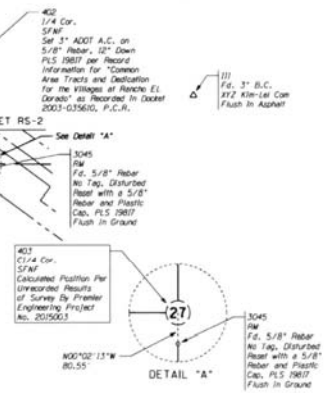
402
1/4 Cor.
SFNF
Set 3" ADOT A.C. on 5/8" Rebar, 12" Down PLS 19817 per Record Information for "Common Area Tracts and Dedication for the Villages at Rancho EL Dorado" as Recorded In Docket 2003-035610, P.C.R.

111
Fd. 3" B.C.
XYZ Klm-Lei Com
Flush In Asphalt

ET RS-2

See Detail "A"

3045
RM
Fd. 5/8" Rebar
No Tag, Disturbed
Reset with a 5/8" Rebar and Plastic Cap, PLS 19817
Flush In Ground

403
C1/4 Cor.
SFNF
Calculated Position Per Unrecorded Results of Survey By Premier Engineering Project No. 2015003

27

N00°02'13"W
80.55'

DETAIL "A"

3045
RM
Fd. 5/8" Rebar
No Tag, Disturbed
Reset with a 5/8" Rebar and Plastic Cap, PLS 19817
Flush In Ground